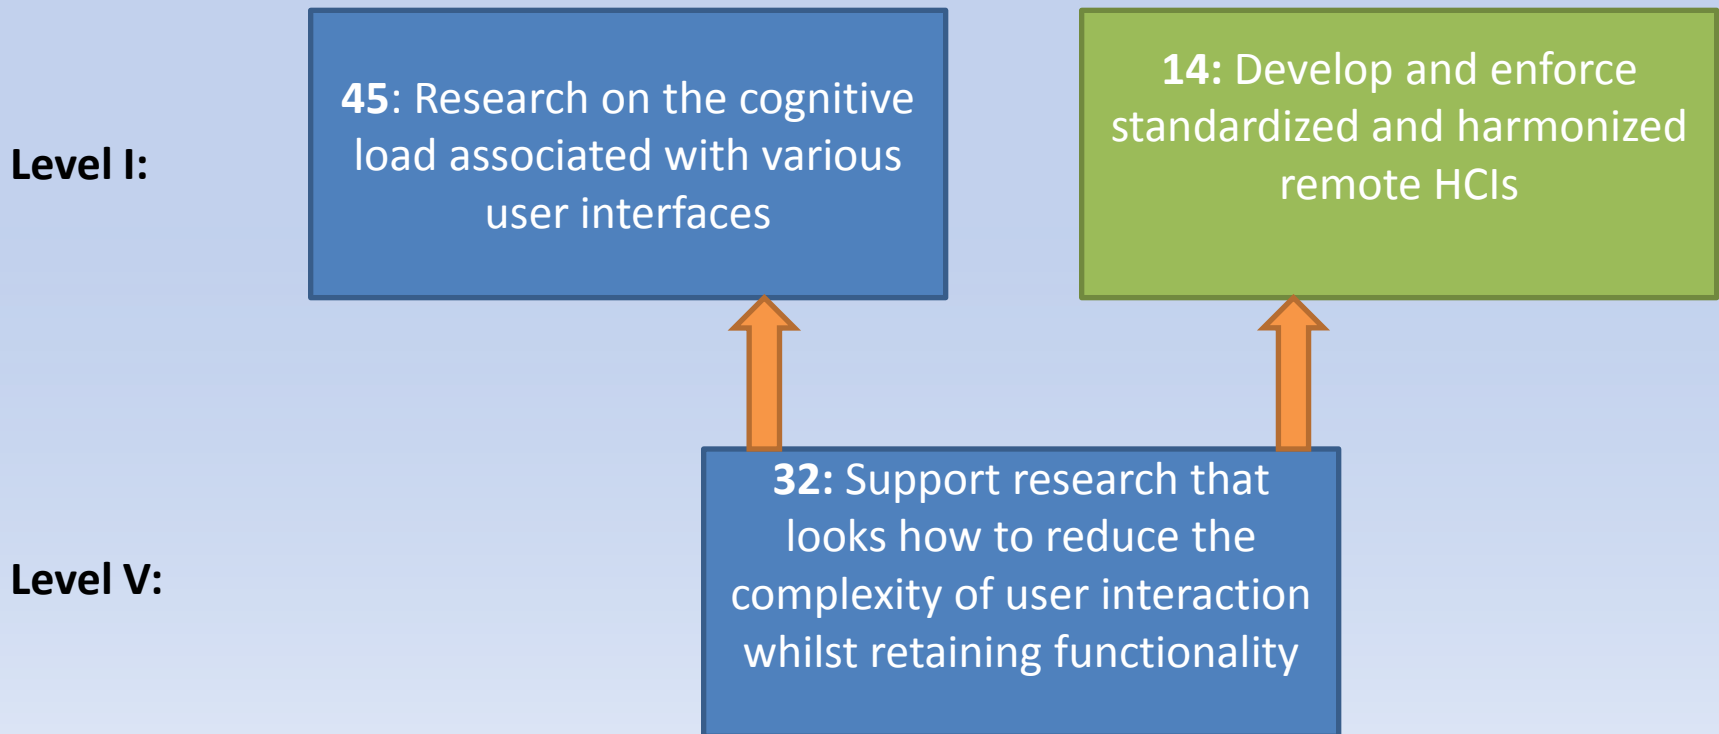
Level I:

45: Research on the cognitive load associated with various user interfaces

14: Develop and enforce standardized and harmonized remote HCIs

Level V:

32: Support research that looks how to reduce the complexity of user interaction whilst retaining functionality